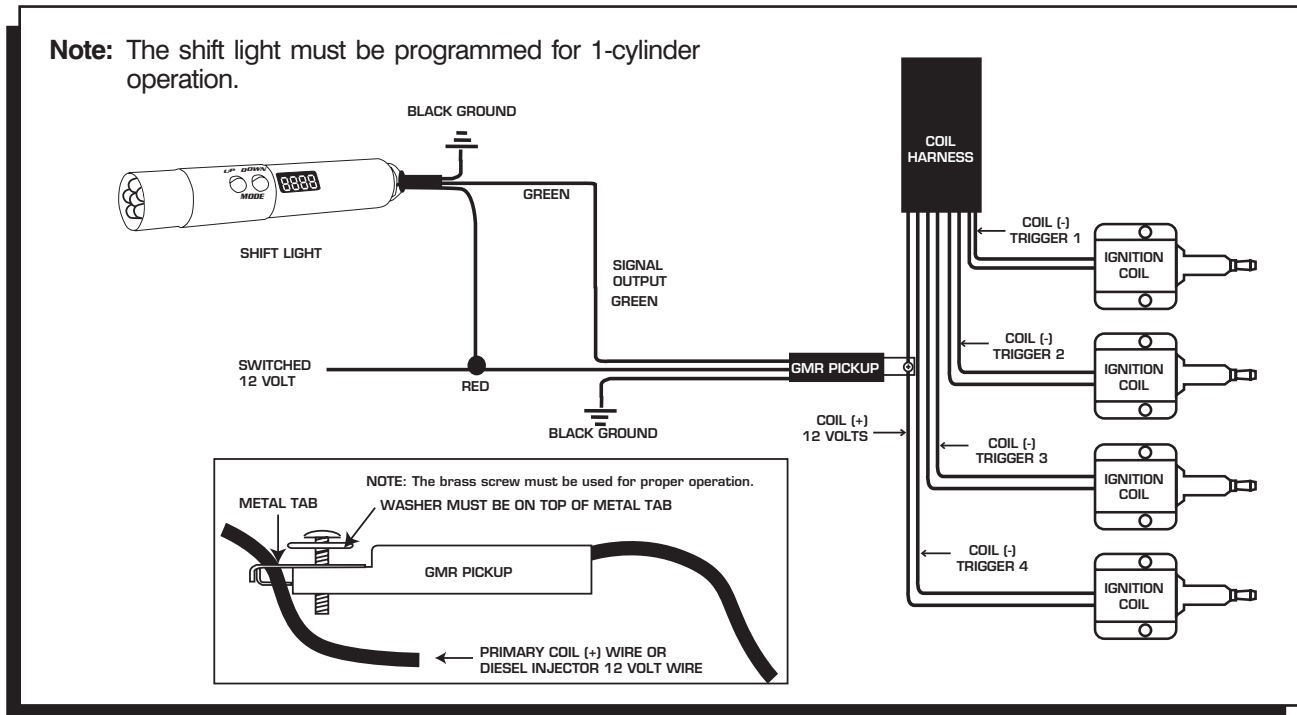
**Note:** The shift light must be programmed for 1-cylinder operation.

BLACK GROUND

UP DOWN
MODE
8888

SHIFT LIGHT

GREEN

SIGNAL OUTPUT GREEN

SWITCHED 12 VOLT

RED

GMR PICKUP

BLACK GROUND

COIL HARNESS

COIL (-) TRIGGER 1

IGNITION COIL

COIL (-) TRIGGER 2

IGNITION COIL

COIL (+) 12 VOLTS

COIL (-) TRIGGER 3

IGNITION COIL

COIL (-) TRIGGER 4

IGNITION COIL

NOTE: The brass screw must be used for proper operation.

METAL TAB

WASHER MUST BE ON TOP OF METAL TAB

GMR PICKUP

PRIMARY COIL (+) WIRE OR DIESEL INJECTOR 12 VOLT WIRE